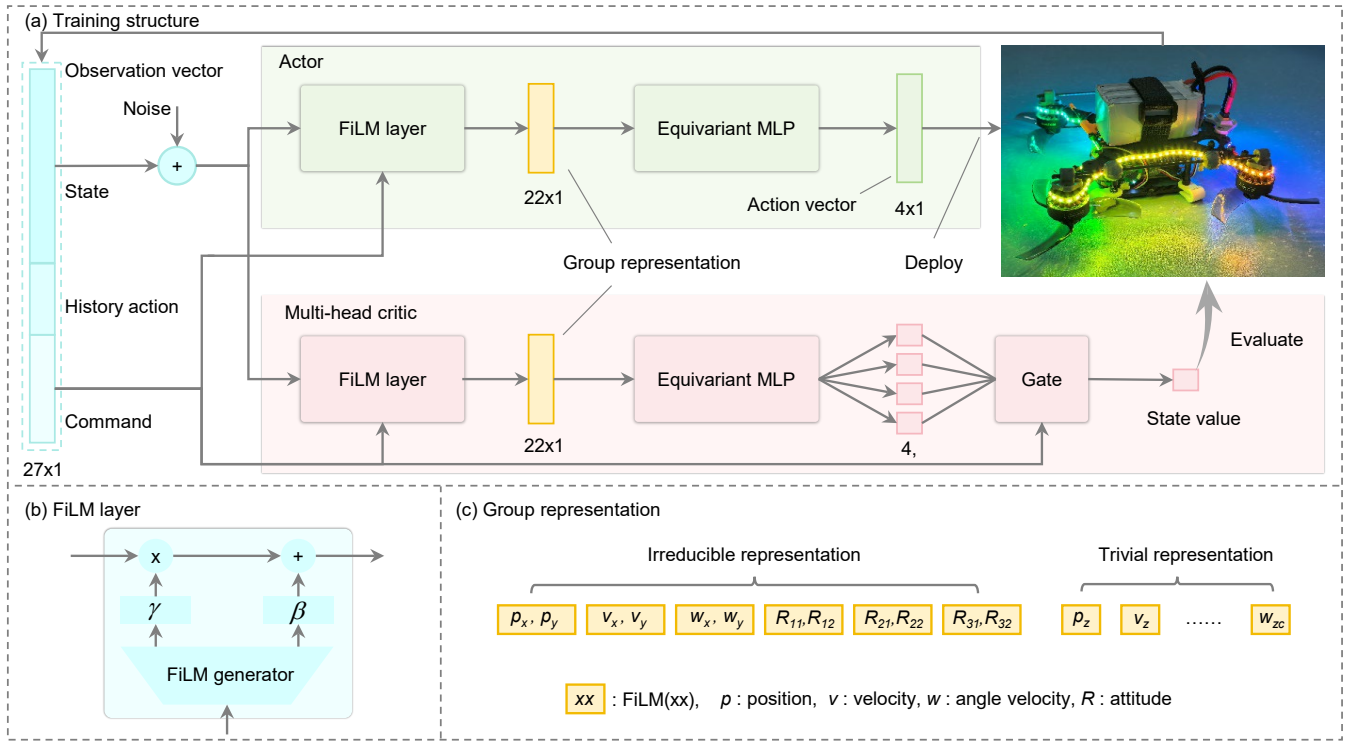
(a) Training structure

Observation vector

Noise

+

State

History action

Command

27x1

Actor

FiLM layer

22x1

Equivariant MLP

Action vector

4x1

Group representation

Deploy

Multi-head critic

FiLM layer

22x1

Equivariant MLP

4,

Gate

State value

Evaluate

(b) FiLM layer

x

+

$\gamma$

$\beta$

FiLM generator

(c) Group representation

Irreducible representation

$p_x, p_y$ | $v_x, v_y$ | $w_x, w_y$ | $R_{11}, R_{12}$ | $R_{21}, R_{22}$ | $R_{31}, R_{32}$

Trivial representation

$p_z$ | $v_z$ | ...... | $w_{zc}$

$xx$ : FiLM(xx), $p$ : position, $v$ : velocity, $w$ : angle velocity, $R$ : attitude